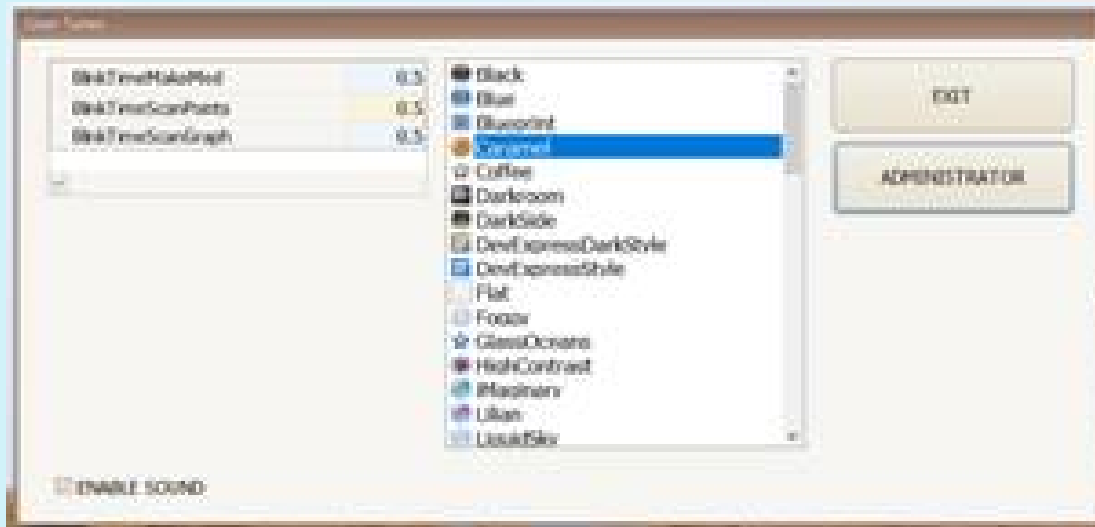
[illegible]

| BlinkTimeMakeMod | 0.5 |
|---|---|
| BlinkTimeScanPoints | 0.5 |
| BlinkTimeScanGraph | 0.5 |

Black
Blue
Blueprint
Caramel
Coffee
Darkroom
DarkSide
DevExpressDarkStyle
DevExpressStyle
Flat
Foggy
GlassOceans
HighContrast
iMaginary
Lilian
LiquidSky

EXIT

ADMINISTRATOR

ENABLE SOUND